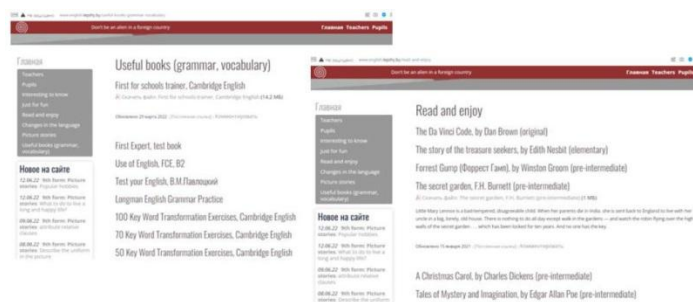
Don't be an alien in a foreign country

Главная Teachers Pupils

Главная
Teachers
Pupils
Interesting to know
Just for fun
Read and enjoy
Changes in the language
Picture stories
Useful books (grammar, vocabulary)

Новое на сайте

Useful books (grammar, vocabulary)

First for schools trainer, Cambridge English

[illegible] (14.2 MB)

First Expert, test book

Use of English, FCE, B2

Test your English, В.М.Павлоцкий

Longman English Grammar Practice

100 Key Word Transformation Exercises, Cambridge English

70 Key Word Transformation Exercises, Cambridge English

50 Key Word Transformation Exercises, Cambridge English

Don't be an alien in a foreign country

Главная Teachers Pupils

Главная
Teachers
Pupils
Interesting to know
Just for fun
Read and enjoy
Changes in the language
Picture stories
Useful books (grammar, vocabulary)

Новое на сайте

Read and enjoy

The Da Vinci Code, by Dan Brown (original)

The story of the treasure seekers, by Edith Nesbit (elementary)

Forrest Gump (Форрест Гамп), by Winston Groom (pre-intermediate)

The secret garden, F.H. Burnett (pre-intermediate)

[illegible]

A Christmas Carol, by Charles Dickens (pre-intermediate)

Tales of Mystery and Imagination, by Edgar Allan Poe (pre-intermediate)